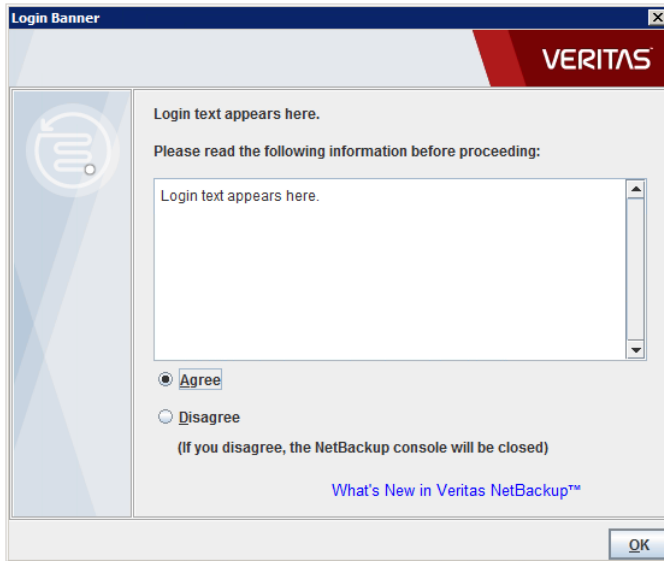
Login Banner

VERITAS

Login text appears here.

Please read the following information before proceeding:

Login text appears here.

Agree

Disagree

(If you disagree, the NetBackup console will be closed)

What's New in Veritas NetBackup™

OK